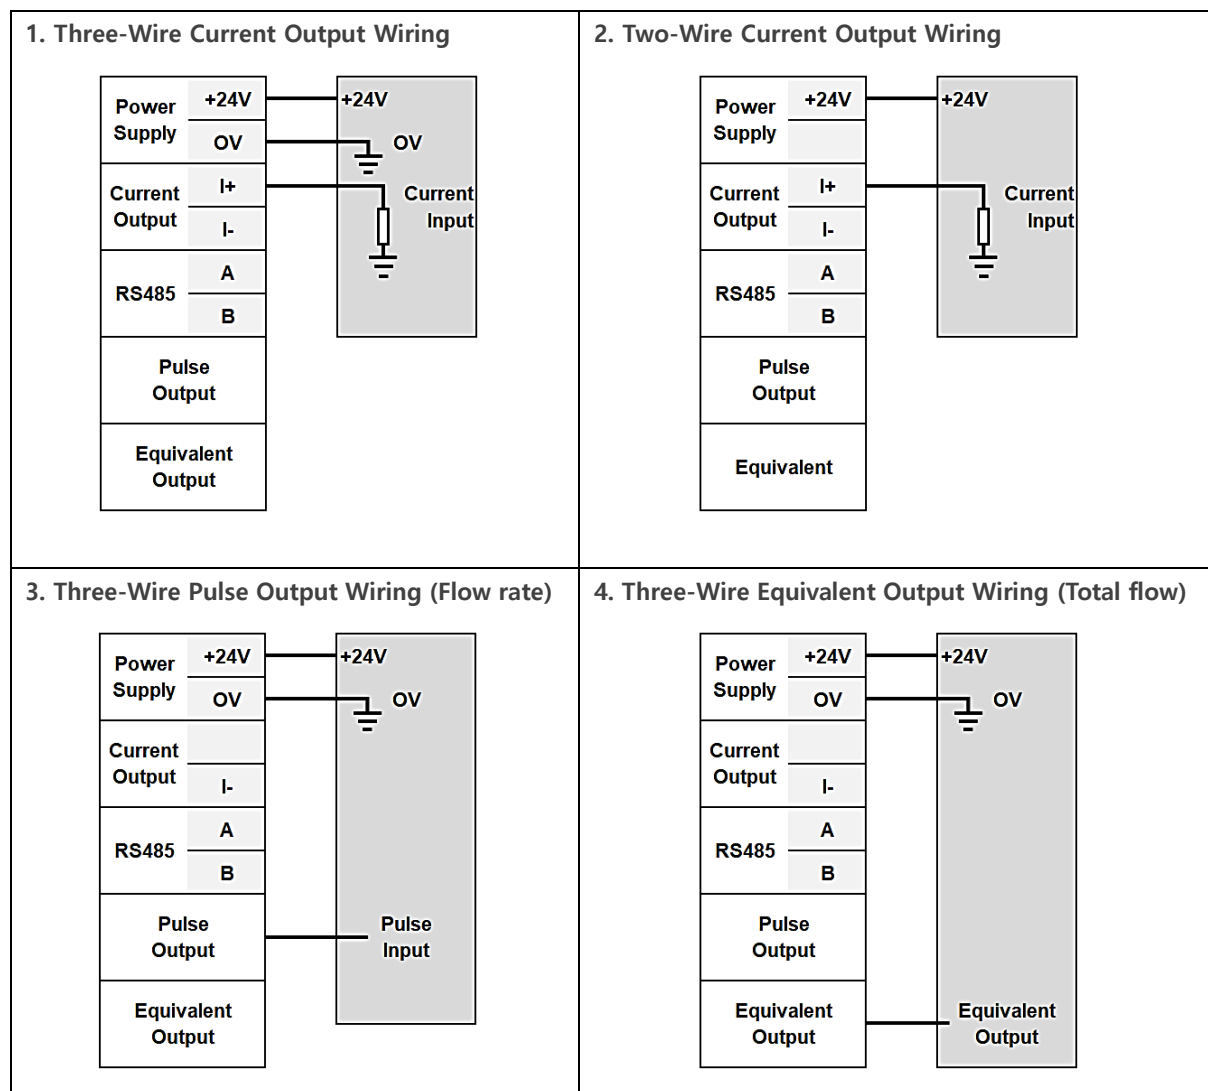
1. Three-Wire Current Output Wiring

Power Supply +24V OV
Current Output I+ I-
RS485 A B
Pulse Output
Equivalent Output

+24V
OV
Current Input

2. Two-Wire Current Output Wiring

Power Supply +24V
Current Output I+ I-
RS485 A B
Pulse Output
Equivalent

+24V
Current Input

3. Three-Wire Pulse Output Wiring (Flow rate)

Power Supply +24V OV
Current Output I-
RS485 A B
Pulse Output
Equivalent Output

+24V
OV
Pulse Input

4. Three-Wire Equivalent Output Wiring (Total flow)

Power Supply +24V OV
Current Output I-
RS485 A B
Pulse Output
Equivalent Output

+24V
OV
Equivalent Output